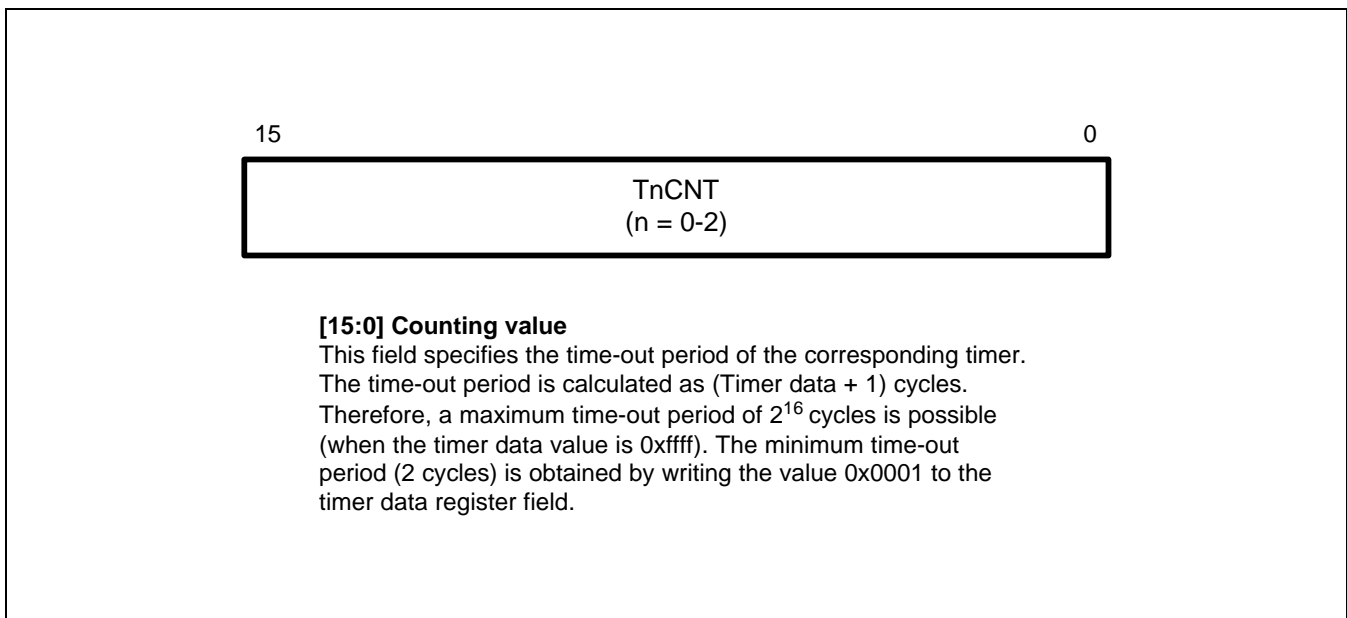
15

0

TnCNT
(n = 0-2)

**[15:0] Counting value**
This field specifies the time-out period of the corresponding timer. The time-out period is calculated as (Timer data + 1) cycles. Therefore, a maximum time-out period of $2^{16}$ cycles is possible (when the timer data value is 0xffff). The minimum time-out period (2 cycles) is obtained by writing the value 0x0001 to the timer data register field.